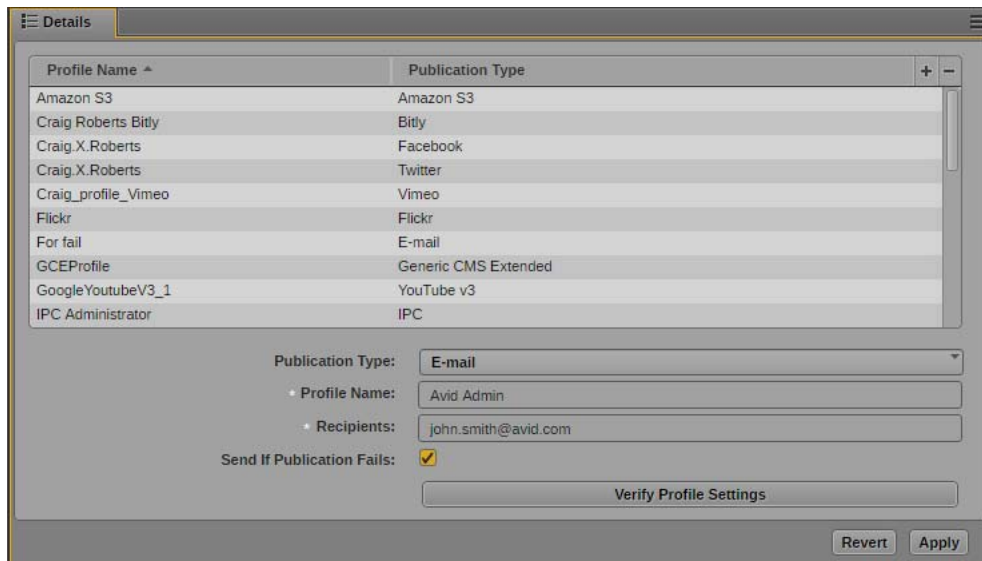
Details

| Profile Name | Publication Type |
|---|---|
| Amazon S3 | Amazon S3 |
| Craig Roberts Bitly | Bitly |
| Craig.X.Roberts | Facebook |
| Craig.X.Roberts | Twitter |
| Craig_profile_Vimeo | Vimeo |
| Flickr | Flickr |
| For fail | E-mail |
| GCEProfile | Generic CMS Extended |
| GoogleYoutubeV3_1 | YouTube v3 |
| IPC Administrator | IPC |

+ −

Publication Type: E-mail

Profile Name: Avid Admin

Recipients: john.smith@avid.com

Send If Publication Fails:

Verify Profile Settings

Revert Apply